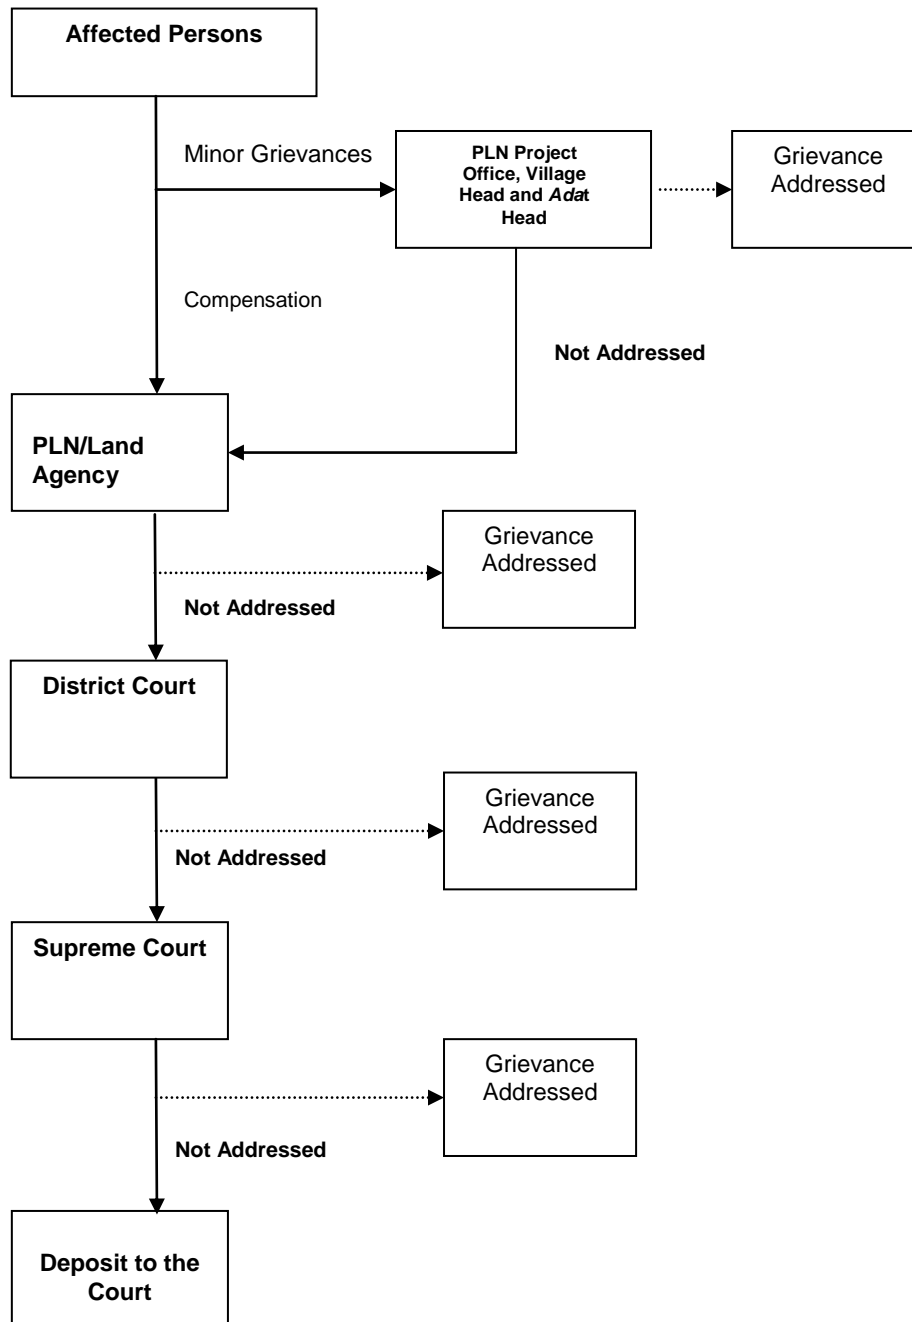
Affected Persons

Minor Grievances

PLN Project Office, Village Head and *Adat* Head

Grievance Addressed

Compensation

Not Addressed

PLN/Land Agency

Grievance Addressed

Not Addressed

District Court

Grievance Addressed

Not Addressed

Supreme Court

Grievance Addressed

Not Addressed

Deposit to the Court